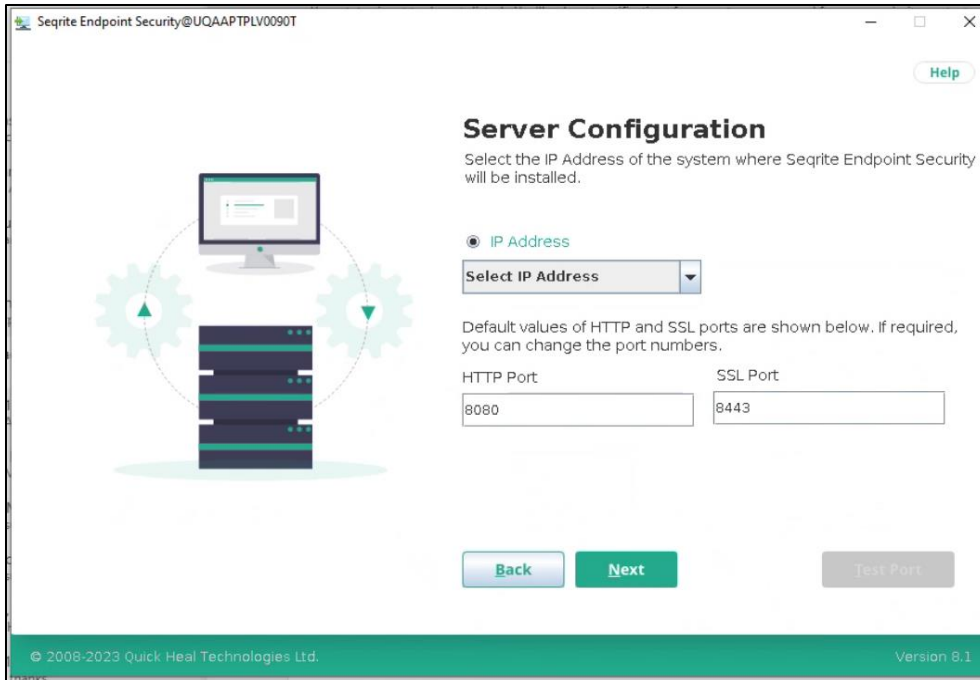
Seqrite Endpoint Security@UQAAPTPLV0090T

Help

Server Configuration

Select the IP Address of the system where Seqrite Endpoint Security will be installed.

IP Address

Select IP Address

Default values of HTTP and SSL ports are shown below. If required, you can change the port numbers.

HTTP Port

8080

SSL Port

8443

Back

Next

Test Port

© 2008-2023 Quick Heal Technologies Ltd.

Version 8.1